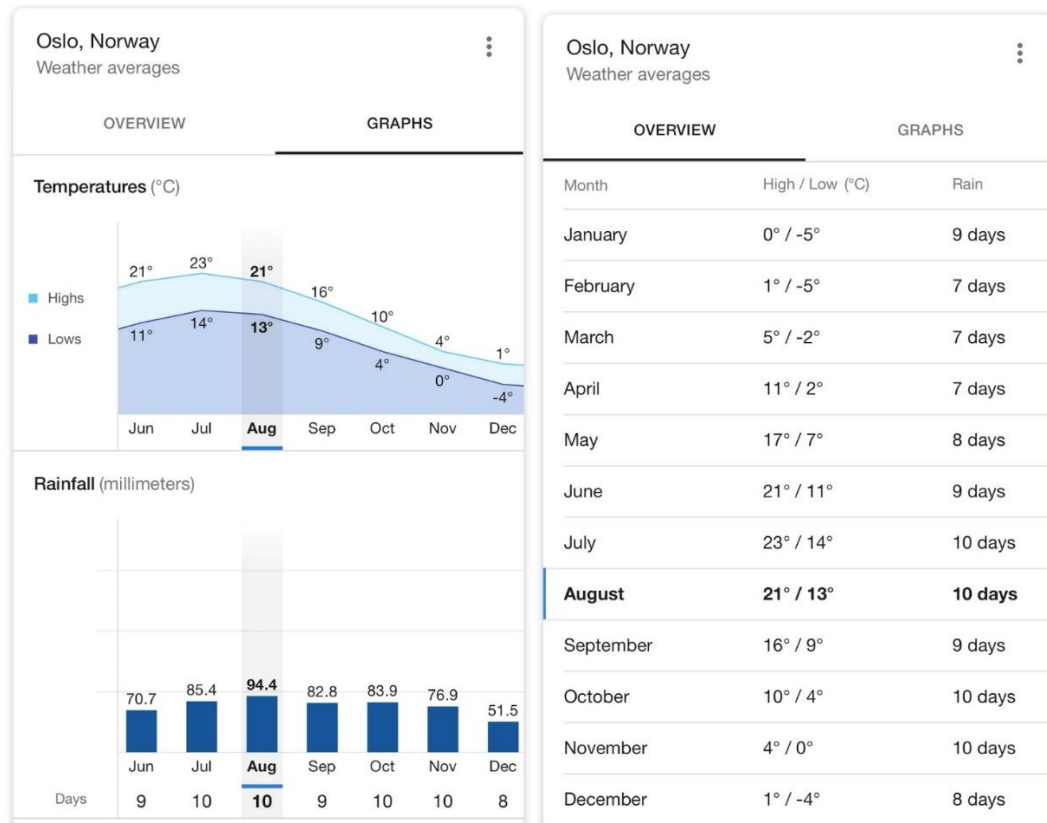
Oslo, Norway
Weather averages

OVERVIEW GRAPHS

Temperatures (°C)

Highs
Lows

21° 23° 21° 16° 10° 4° 1°
11° 14° 13° 9° 4° 0° -4°

Jun Jul Aug Sep Oct Nov Dec

Rainfall (millimeters)

70.7 85.4 94.4 82.8 83.9 76.9 51.5

Jun Jul Aug Sep Oct Nov Dec

| Days | 9 | 10 | 10 | 9 | 10 | 10 | 8 |
|---|---|---|---|---|---|---|---|

Oslo, Norway
Weather averages

OVERVIEW GRAPHS

| Month | High / Low (°C) | Rain |
|---|---|---|
| January | 0° / -5° | 9 days |
| February | 1° / -5° | 7 days |
| March | 5° / -2° | 7 days |
| April | 11° / 2° | 7 days |
| May | 17° / 7° | 8 days |
| June | 21° / 11° | 9 days |
| July | 23° / 14° | 10 days |
| August | 21° / 13° | 10 days |
| September | 16° / 9° | 9 days |
| October | 10° / 4° | 10 days |
| November | 4° / 0° | 10 days |
| December | 1° / -4° | 8 days |